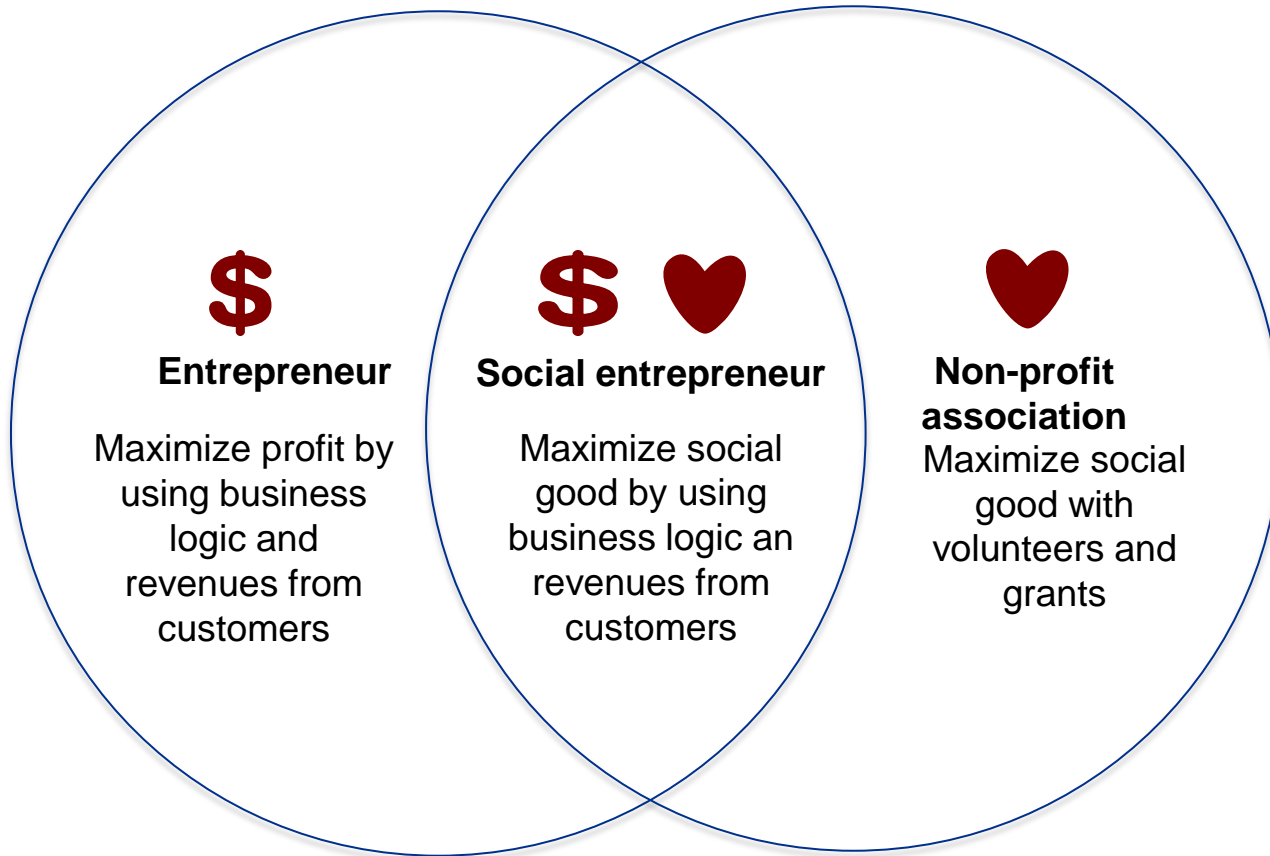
$

Entrepreneur

Maximize profit by using business logic and revenues from customers

$

Social entrepreneur

Maximize social good by using business logic an revenues from customers

Non-profit association

Maximize social good with volunteers and grants